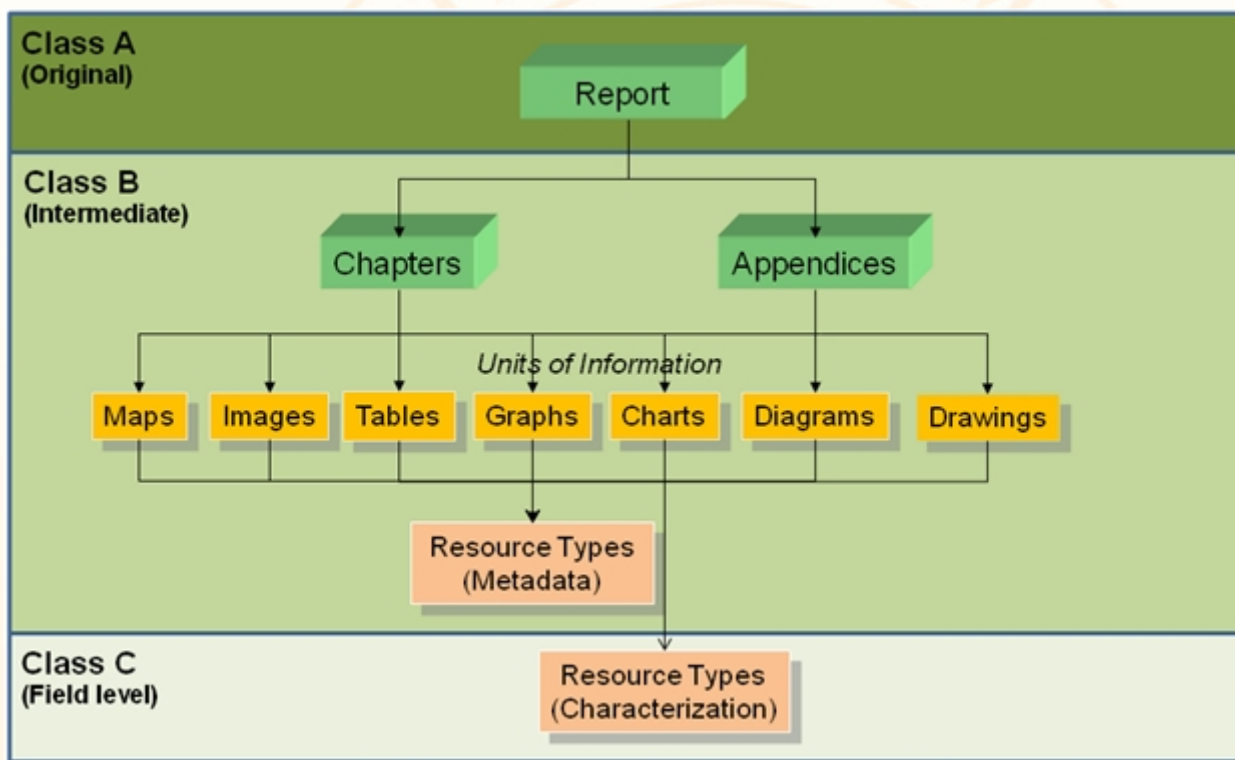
Class A
(Original)

Report

Class B
(Intermediate)

Chapters

Appendices

Units of Information

Maps

Images

Tables

Graphs

Charts

Diagrams

Drawings

Resource Types
(Metadata)

Class C
(Field level)

Resource Types
(Characterization)